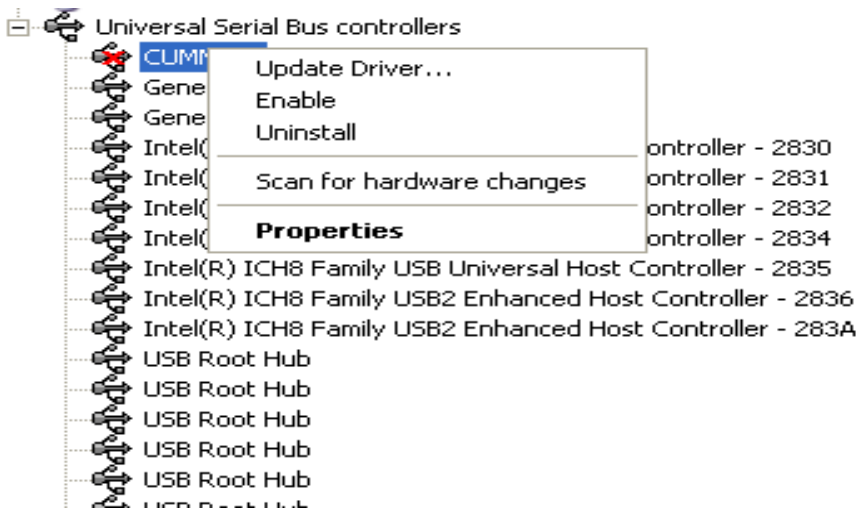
Universal Serial Bus controllers
CUMM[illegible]
Gene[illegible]
Gene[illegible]
Intel([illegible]ontroller - 2830
Intel([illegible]ontroller - 2831
Intel([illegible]ontroller - 2832
Intel([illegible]ontroller - 2834
Intel(R) ICH8 Family USB Universal Host Controller - 2835
Intel(R) ICH8 Family USB2 Enhanced Host Controller - 2836
Intel(R) ICH8 Family USB2 Enhanced Host Controller - 283A
USB Root Hub
USB Root Hub
USB Root Hub
USB Root Hub
USB Root Hub
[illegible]

Update Driver...
Enable
Uninstall
Scan for hardware changes
Properties